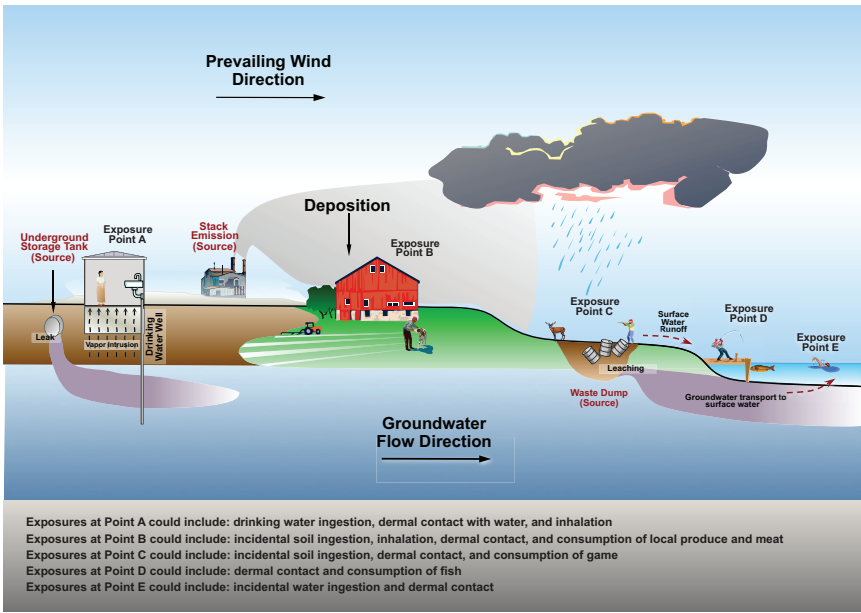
Prevailing Wind Direction

Deposition

Underground Storage Tank (Source)

Exposure Point A

Stack Emission (Source)

Exposure Point B

Leak

Vapor intrusion

Drinking Water Well

Exposure Point C

Surface Water Runoff

Exposure Point D

Exposure Point E

Leaching

Waste Dump (Source)

Groundwater transport to surface water

Groundwater Flow Direction

Exposures at Point A could include: drinking water ingestion, dermal contact with water, and inhalation
Exposures at Point B could include: incidental soil ingestion, inhalation, dermal contact, and consumption of local produce and meat
Exposures at Point C could include: incidental soil ingestion, dermal contact, and consumption of game
Exposures at Point D could include: dermal contact and consumption of fish
Exposures at Point E could include: incidental water ingestion and dermal contact